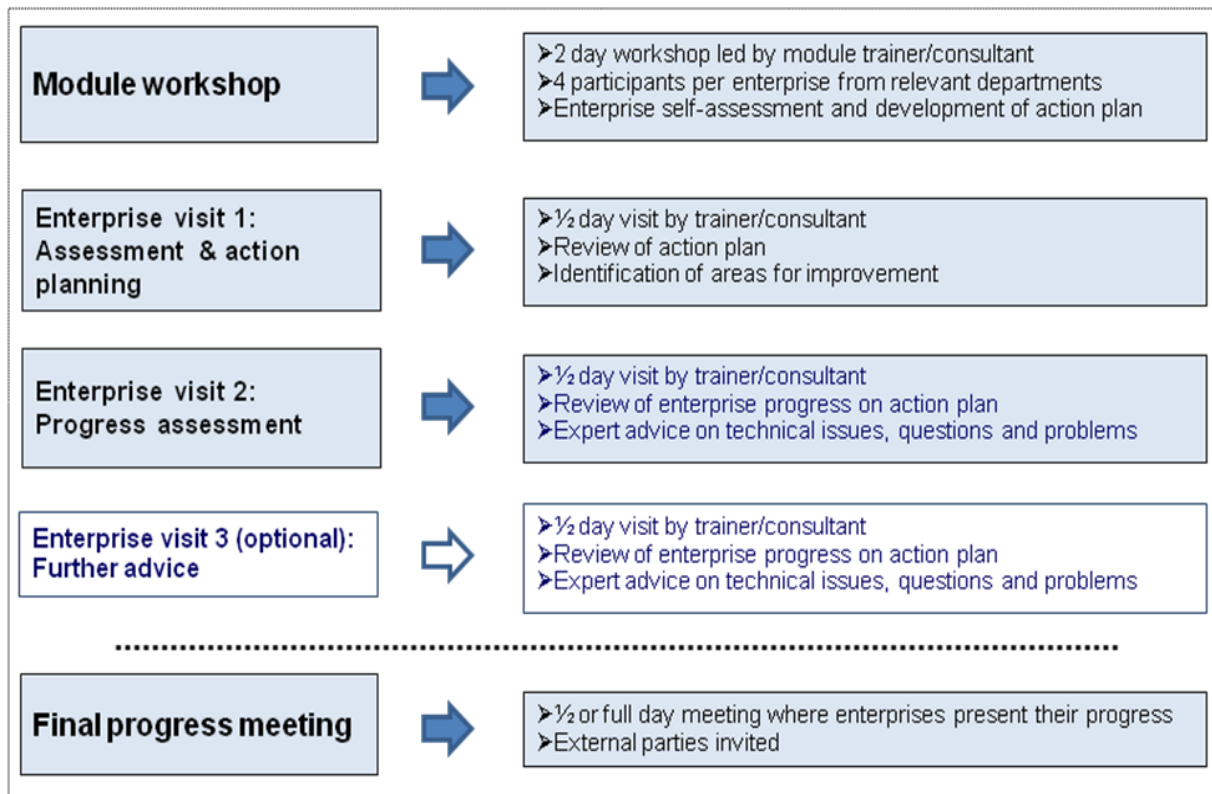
Module workshop

➢2 day workshop led by module trainer/consultant
➢4 participants per enterprise from relevant departments
➢Enterprise self-assessment and development of action plan

Enterprise visit 1: Assessment & action planning

➢½ day visit by trainer/consultant
➢Review of action plan
➢Identification of areas for improvement

Enterprise visit 2: Progress assessment

➢½ day visit by trainer/consultant
➢Review of enterprise progress on action plan
➢Expert advice on technical issues, questions and problems

Enterprise visit 3 (optional): Further advice

➢½ day visit by trainer/consultant
➢Review of enterprise progress on action plan
➢Expert advice on technical issues, questions and problems

Final progress meeting

➢½ or full day meeting where enterprises present their progress
➢External parties invited